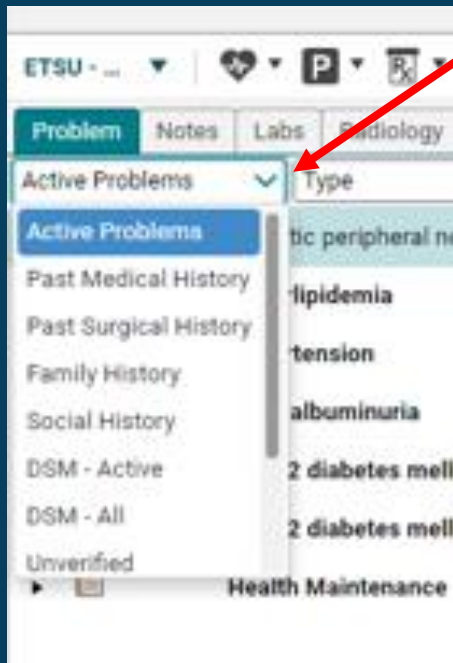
ETSU - ...

P

℞

Problem | Notes | Labs | Radiology

Active Problems

Type

Active Problems
Past Medical History
Past Surgical History
Family History
Social History
DSM - Active
DSM - All
Unverified

tic peripheral ne

rlipidemia

rtension

albuminuria

2 diabetes mell

2 diabetes mell

Health Maintenance